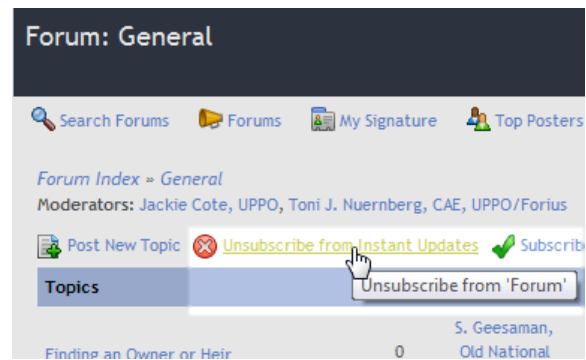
Forum: General

Search Forums Forums My Signature Top Posters

Forum Index » General

Moderators: Jackie Cote, UPPO, Toni J. Nuernberg, CAE, UPPO/Forius

Post New Topic Unsubscribe from Instant Updates Subscrib

Topics

Unsubscribe from 'Forum'

S. Geesaman,

Finding an Owner or Heir 0 Old National